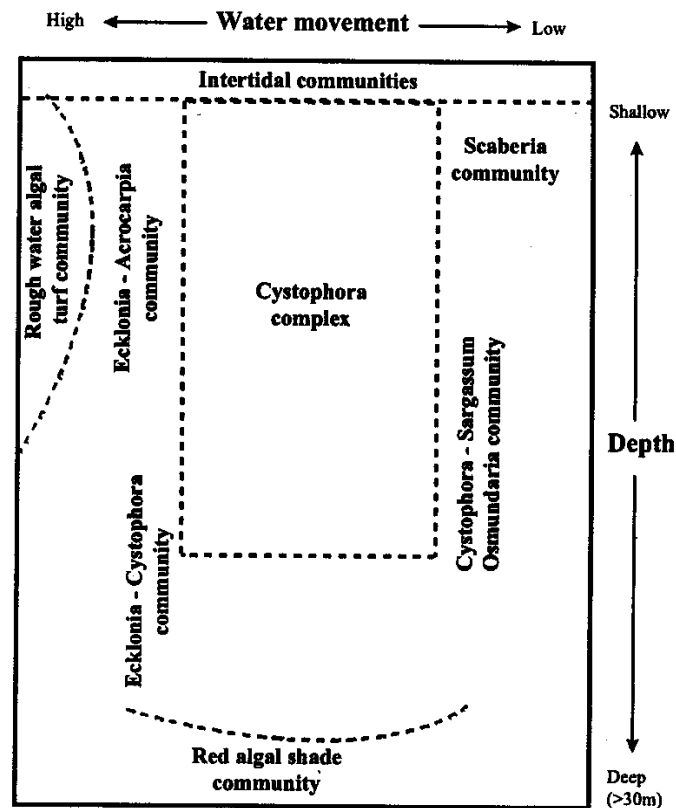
High Water movement Low

Intertidal communities

Shallow

Rough water algal turf community

Ecklonia - Acrocarpia community

Cystophora complex

Scaberia community

Cystophora - Sargassum Osmundaria community

Depth

Ecklonia - Cystophora community

Red algal shade community

Deep (>30m)